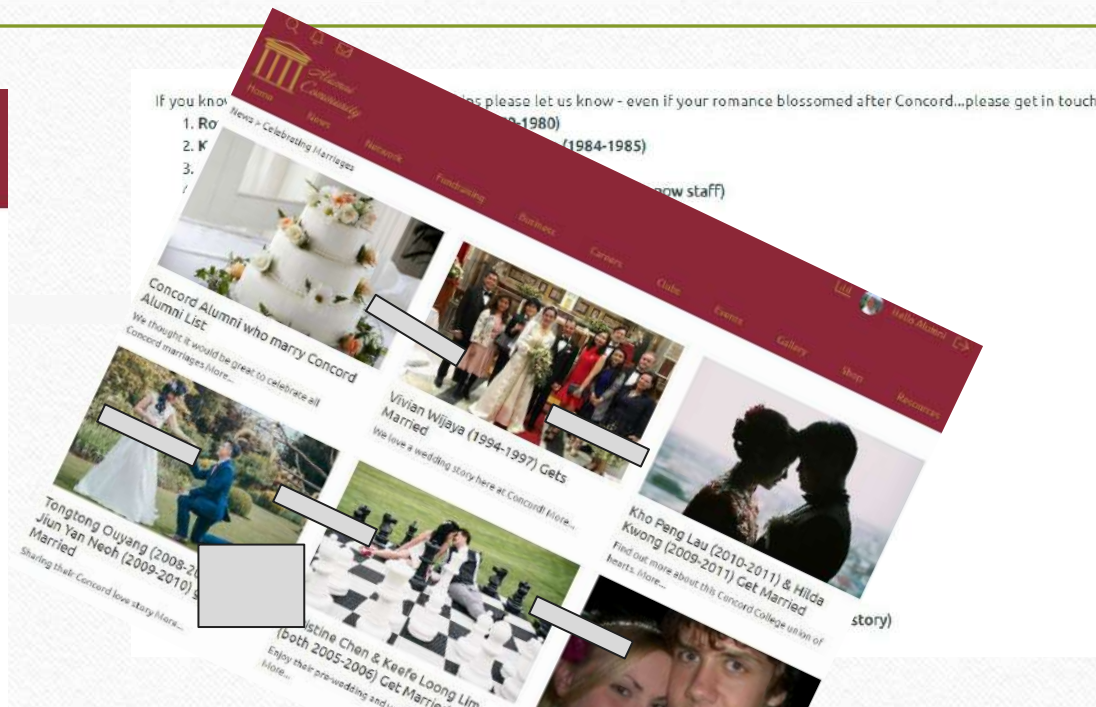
If you know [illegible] ins please let us know - even if your romance blossomed after Concord...please get in touch

1. Ro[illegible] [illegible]-1980)
2. K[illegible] (1984-1985)
3. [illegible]
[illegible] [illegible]ow staff)

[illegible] story)

Alumni Community

Home News Network Fundraising Business Careers Clubs Events Gallery Shop Resources

Hello Alumni

News > Celebrating Marriages

Concord Alumni who marry Concord Alumni List

We thought it would be great to celebrate all Concord marriages More...

Vivian Wijaya (1994-1997) Gets Married

We love a wedding story here at Concord! More...

Kho Peng Lau (2010-2011) & Hilda Kwong (2009-2011) Get Married

Find out more about this Concord College union of hearts. More...

Tongtong Ouyang (2008-20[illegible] Jiun Yan Neoh (2009-2010) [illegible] Married

Sharing their Concord love story More...

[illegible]istine Chen & Keefe Loong Lim (both 2005-2006) Get Marri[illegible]

Enjoy their pre-wedding and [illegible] More...